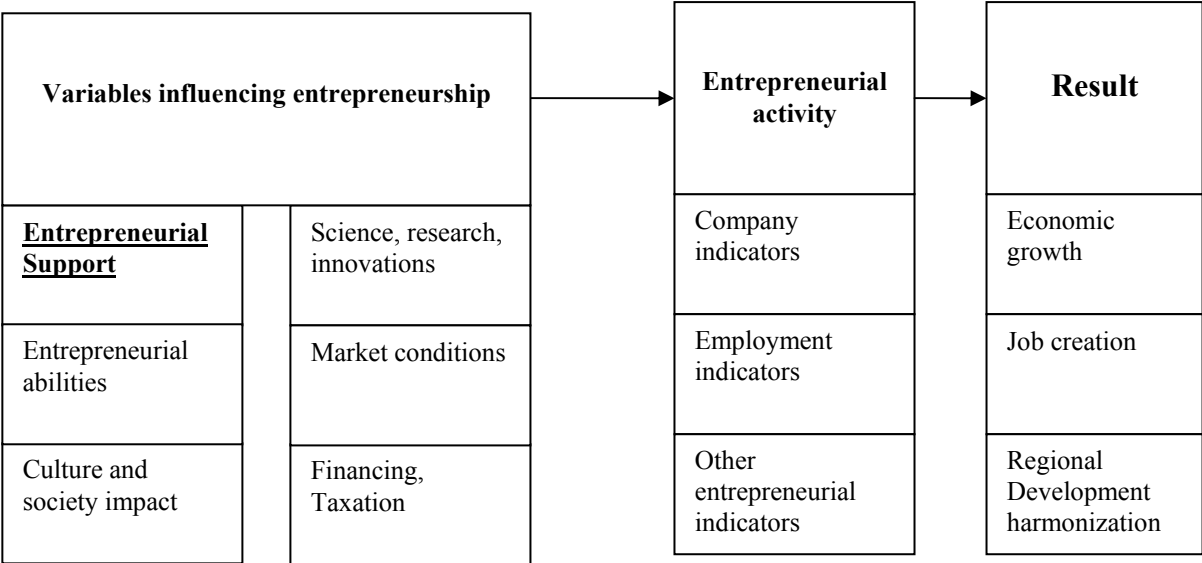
Variables influencing entrepreneurship

Entrepreneurial Support

Entrepreneurial abilities

Culture and society impact

Science, research, innovations

Market conditions

Financing, Taxation

Entrepreneurial activity

Company indicators

Employment indicators

Other entrepreneurial indicators

Result

Economic growth

Job creation

Regional Development harmonization